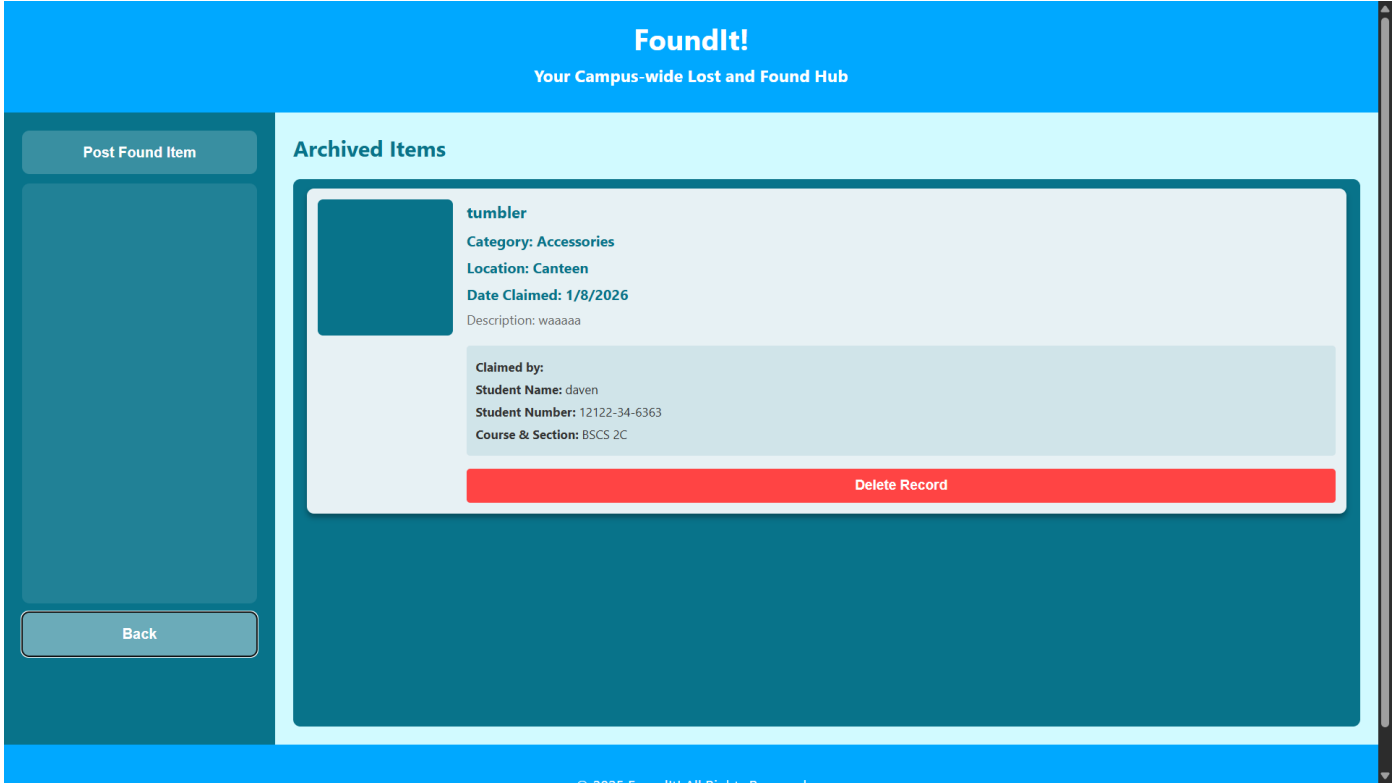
FoundIt!
Your Campus-wide Lost and Found Hub

Post Found Item

Back

Archived Items

tumbler
Category: Accessories
Location: Canteen
Date Claimed: 1/8/2026
Description: waaaaa

Claimed by:
Student Name: daven
Student Number: 12122-34-6363
Course & Section: BSCS 2C

Delete Record

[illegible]